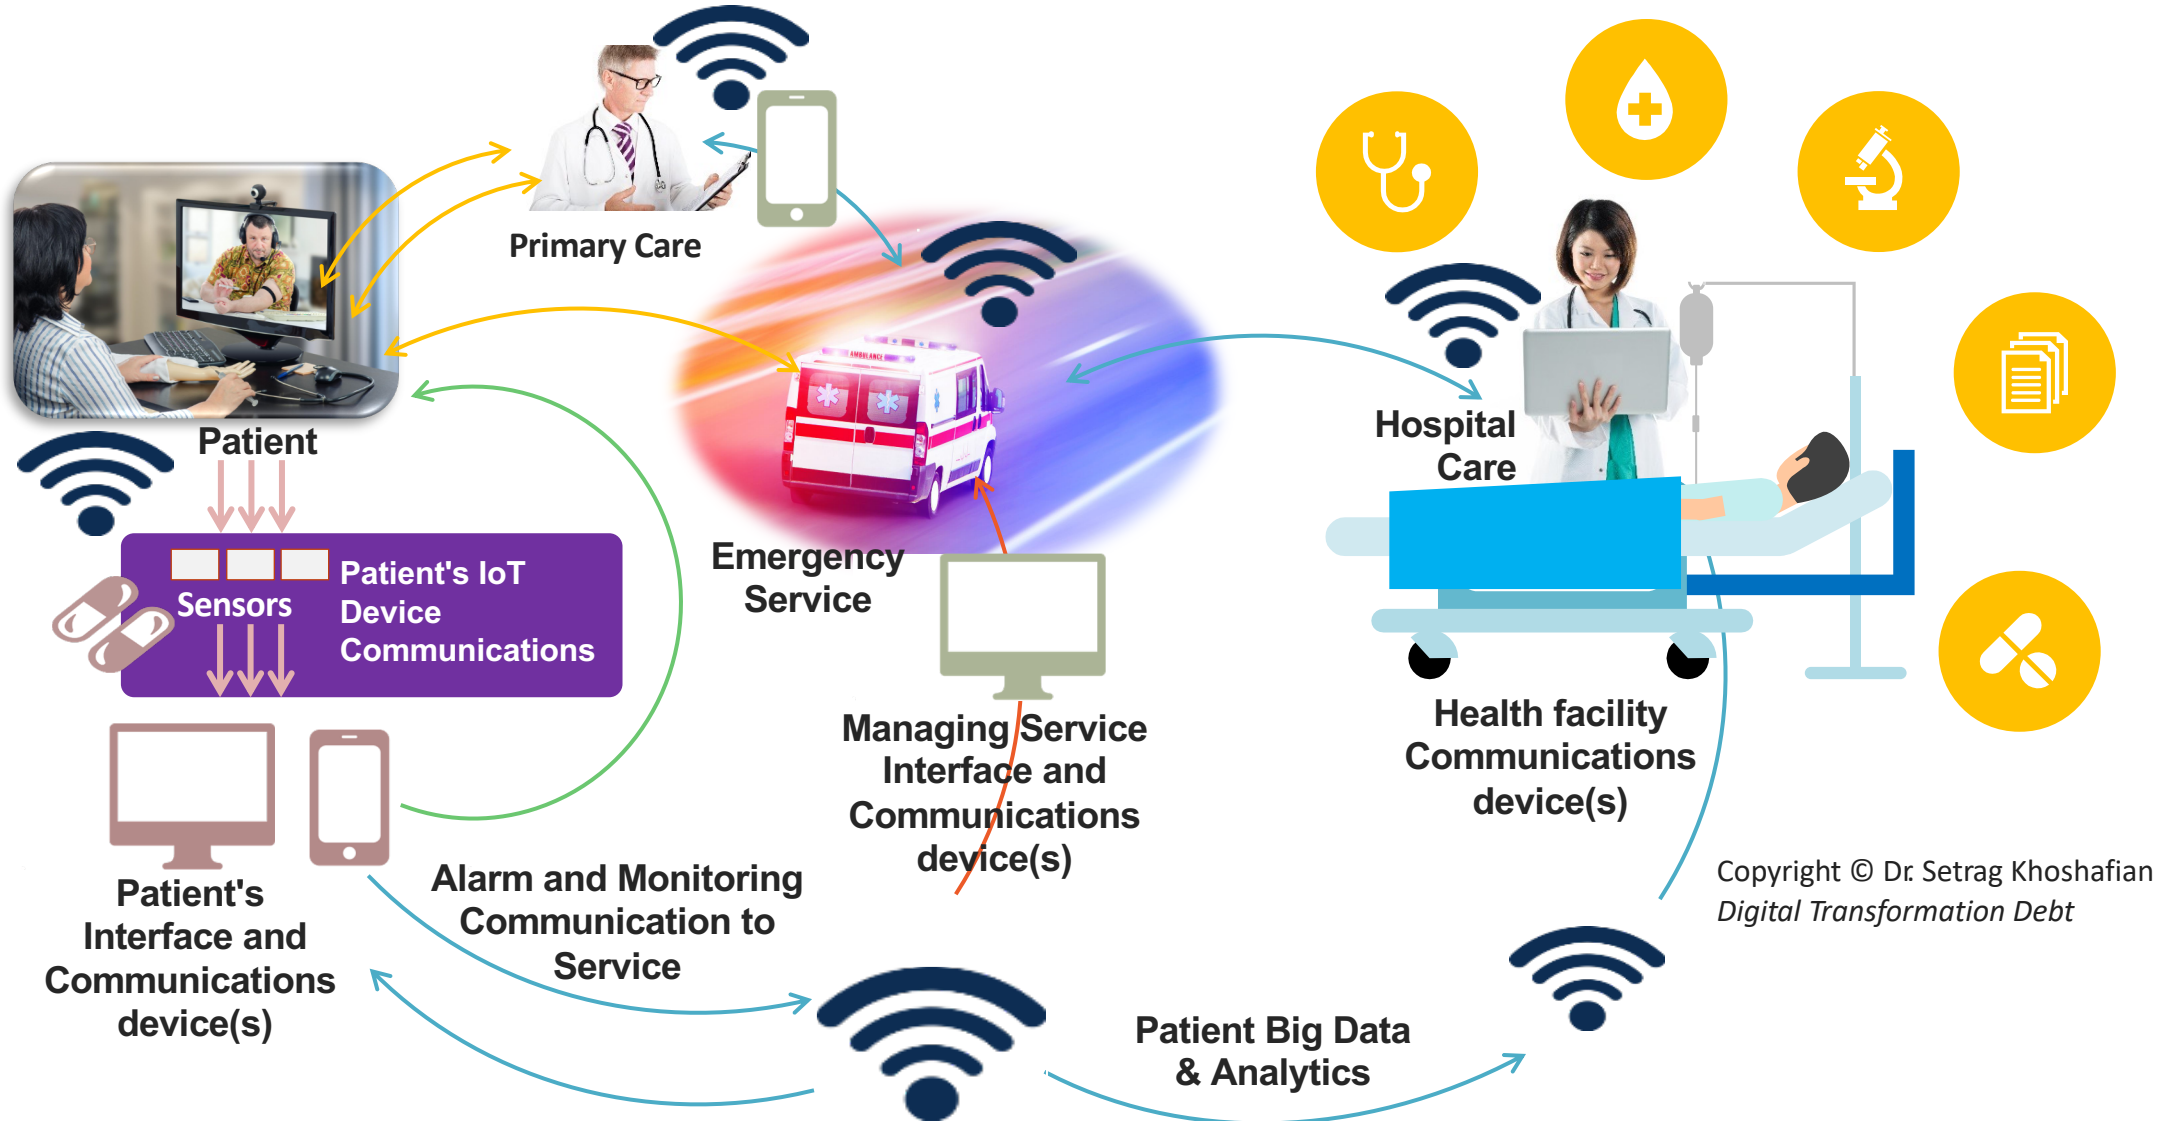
Primary Care

Patient

Sensors

Patient's IoT Device Communications

Patient's Interface and Communications device(s)

Emergency Service

Managing Service Interface and Communications device(s)

Hospital Care

Health facility Communications device(s)

Alarm and Monitoring Communication to Service

Patient Big Data & Analytics

Copyright © Dr. Setrag Khoshafian
Digital Transformation Debt